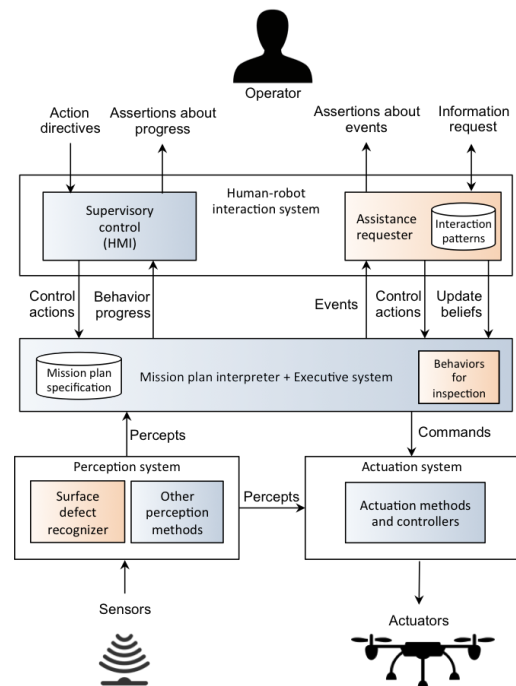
Operator

Action directives

Assertions about progress

Assertions about events

Information request

Human-robot interaction system

Supervisory control (HMI)

Assistance requester

Interaction patterns

Control actions

Behavior progress

Events

Control actions

Update beliefs

Mission plan specification

Mission plan interpreter + Executive system

Behaviors for inspection

Percepts

Commands

Perception system

Surface defect recognizer

Other perception methods

Percepts

Actuation system

Actuation methods and controllers

Sensors

Actuators